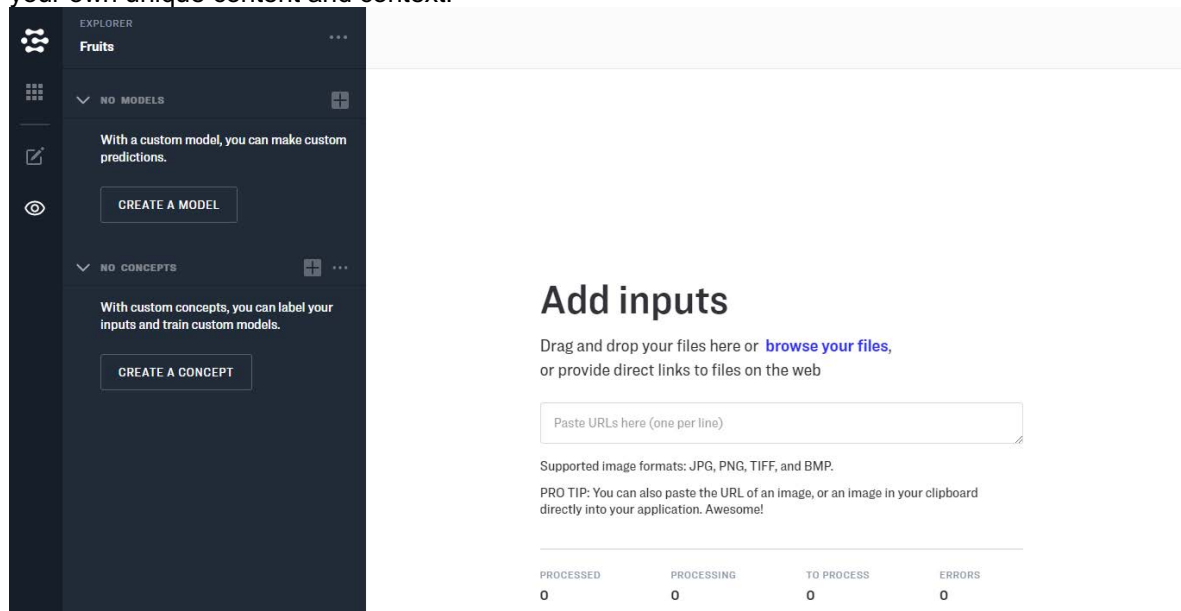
your own unique content and context.

EXPLORER
Fruits
...

NO MODELS

With a custom model, you can make custom predictions.

CREATE A MODEL

NO CONCEPTS
...

With custom concepts, you can label your inputs and train custom models.

CREATE A CONCEPT

Add inputs

Drag and drop your files here or browse your files, or provide direct links to files on the web

Paste URLs here (one per line)

Supported image formats: JPG, PNG, TIFF, and BMP.

PRO TIP: You can also paste the URL of an image, or an image in your clipboard directly into your application. Awesome!

| PROCESSED | PROCESSING | TO PROCESS | ERRORS |
|---|---|---|---|
| 0 | 0 | 0 | 0 |